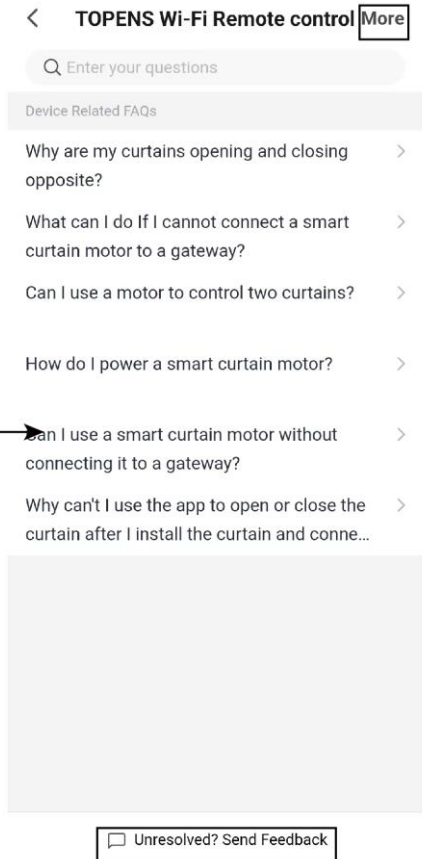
< TOPENS Wi-Fi Remote control More

Enter your questions

Device Related FAQs

Why are my curtains opening and closing opposite? >

What can I do If I cannot connect a smart curtain motor to a gateway? >

Can I use a motor to control two curtains? >

How do I power a smart curtain motor? >

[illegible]an I use a smart curtain motor without connecting it to a gateway? >

Why can't I use the app to open or close the curtain after I install the curtain and conne... >

Unresolved? Send Feedback